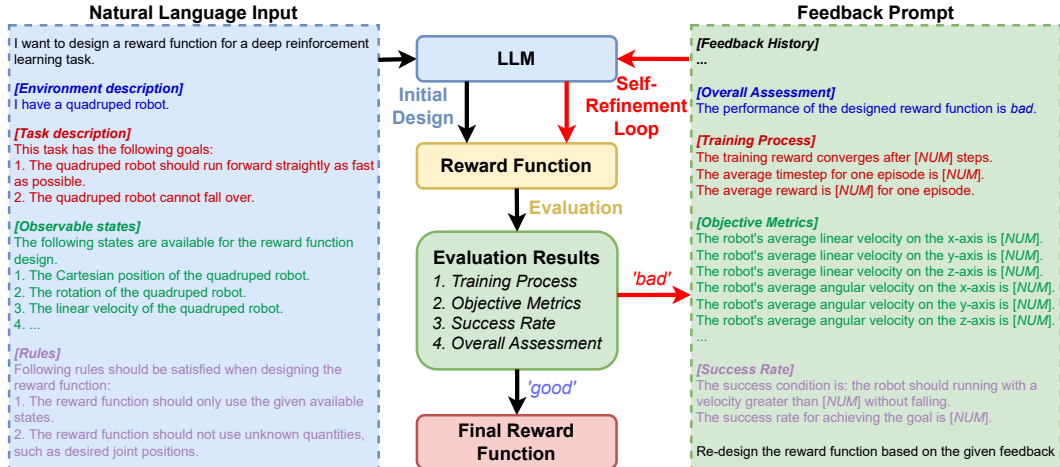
Natural Language Input

I want to design a reward function for a deep reinforcement learning task.

[Environment description]
I have a quadruped robot.

[Task description]
This task has the following goals:
1. The quadruped robot should run forward straightly as fast as possible.
2. The quadruped robot cannot fall over.

[Observable states]
The following states are available for the reward function design.
1. The Cartesian position of the quadruped robot.
2. The rotation of the quadruped robot.
3. The linear velocity of the quadruped robot.
4. ...

[Rules]
Following rules should be satisfied when designing the reward function:
1. The reward function should only use the given available states.
2. The reward function should not use unknown quantities, such as desired joint positions.

LLM

Initial Design

Self-Refinement Loop

Reward Function

Evaluation

Evaluation Results
1. Training Process
2. Objective Metrics
3. Success Rate
4. Overall Assessment

'bad'

'good'

Final Reward Function

Feedback Prompt

[Feedback History]
...

[Overall Assessment]
The performance of the designed reward function is bad.

[Training Process]
The training reward converges after [NUM] steps.
The average timestep for one episode is [NUM].
The average reward is [NUM] for one episode.

[Objective Metrics]
The robot's average linear velocity on the x-axis is [NUM].
The robot's average linear velocity on the y-axis is [NUM].
The robot's average linear velocity on the z-axis is [NUM].
The robot's average angular velocity on the x-axis is [NUM].
The robot's average angular velocity on the y-axis is [NUM].
The robot's average angular velocity on the z-axis is [NUM].
...

[Success Rate]
The success condition is: the robot should running with a velocity greater than [NUM] without falling.
The success rate for achieving the goal is [NUM].

Re-design the reward function based on the given feedback